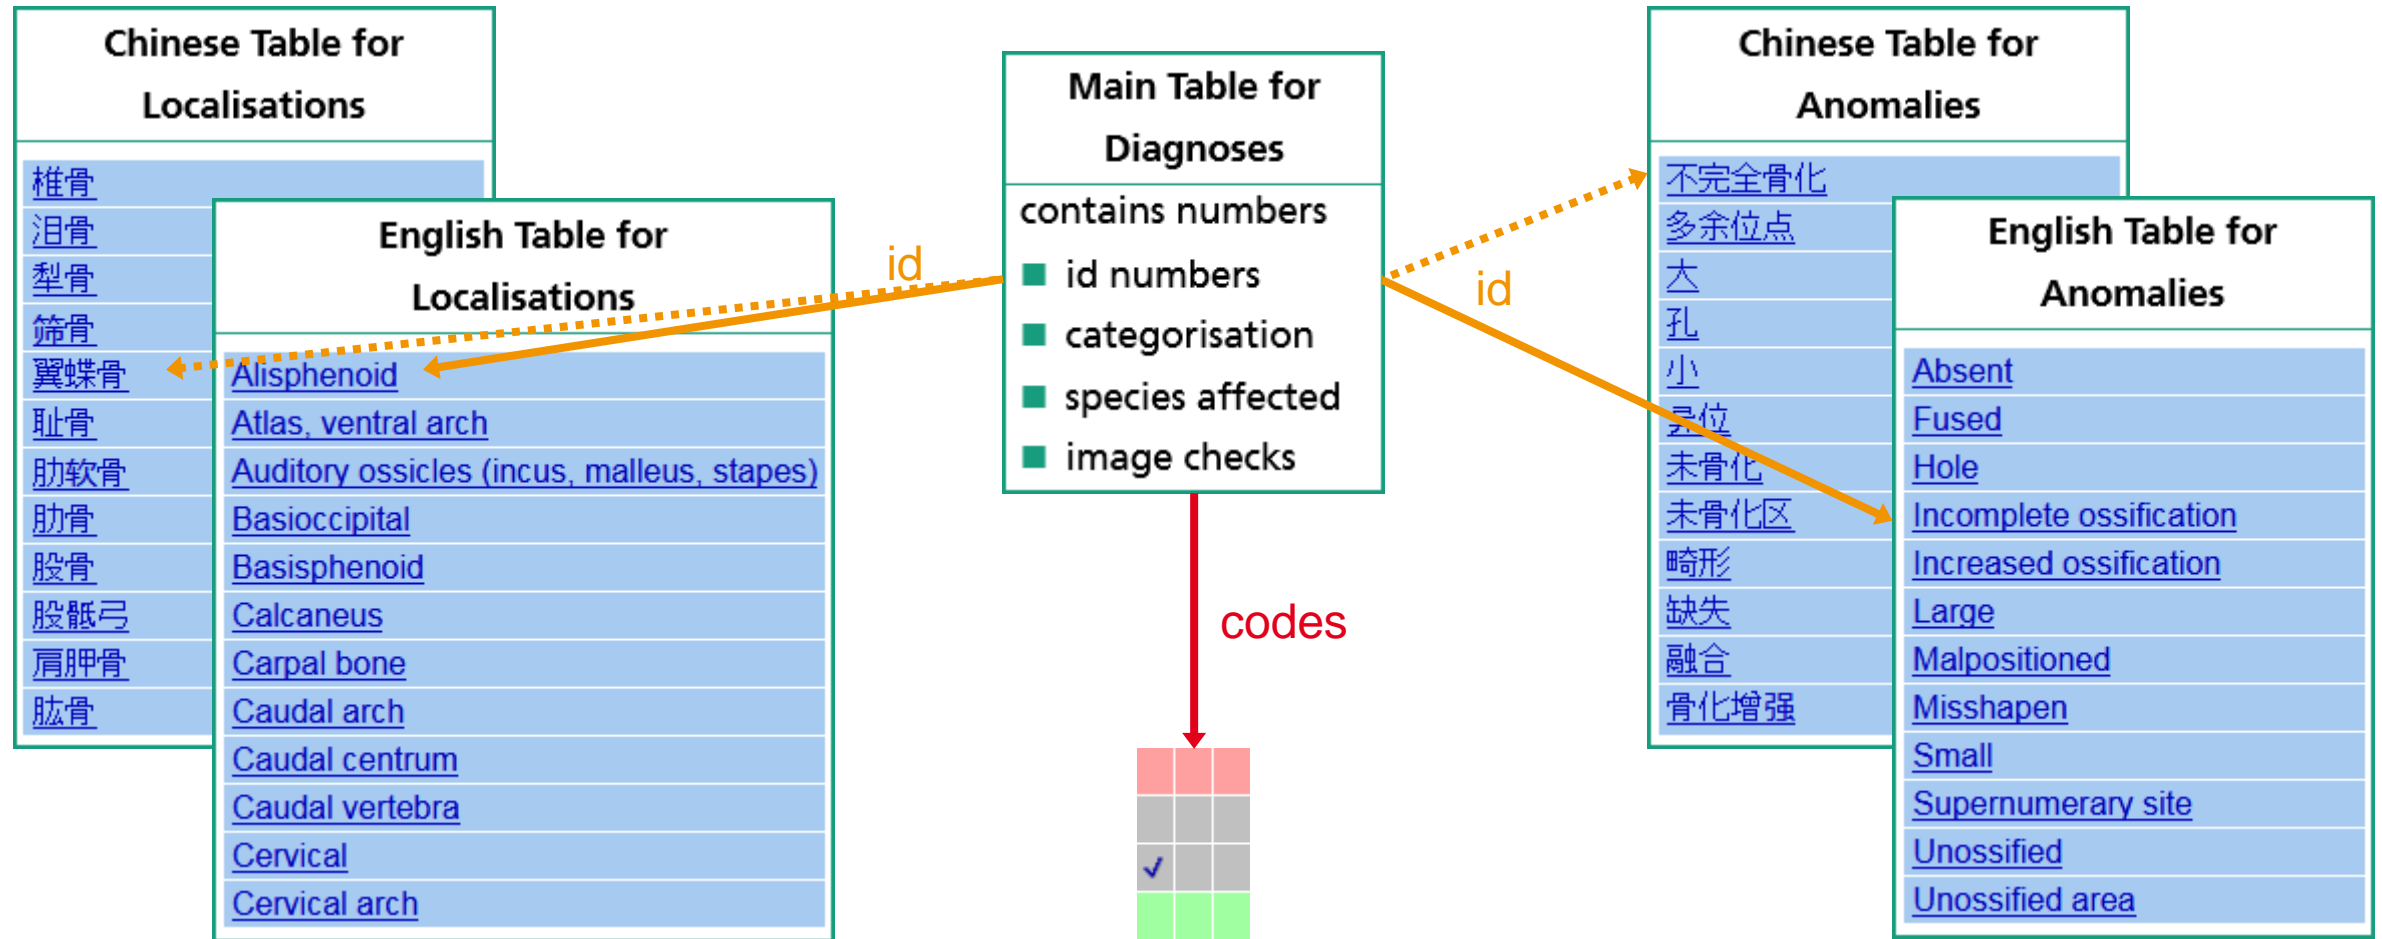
Chinese Table for Localisations

椎骨
泪骨
犁骨
筛骨
翼蝶骨
耻骨
肋软骨
肋骨
股骨
股骶弓
肩胛骨
肱骨

English Table for Localisations

Alisphenoid
Atlas, ventral arch
Auditory ossicles (incus, malleus, stapes)
Basioccipital
Basisphenoid
Calcaneus
Carpal bone
Caudal arch
Caudal centrum
Caudal vertebra
Cervical
Cervical arch

id

Main Table for Diagnoses

contains numbers

id numbers
categorisation
species affected
image checks

codes

✓

id

Chinese Table for Anomalies

不完全骨化
多余位点
大
孔
小
异位
未骨化
未骨化区
畸形
缺失
融合
骨化增强

English Table for Anomalies

Absent
Fused
Hole
Incomplete ossification
Increased ossification
Large
Malpositioned
Misshapen
Small
Supernumerary site
Unossified
Unossified area